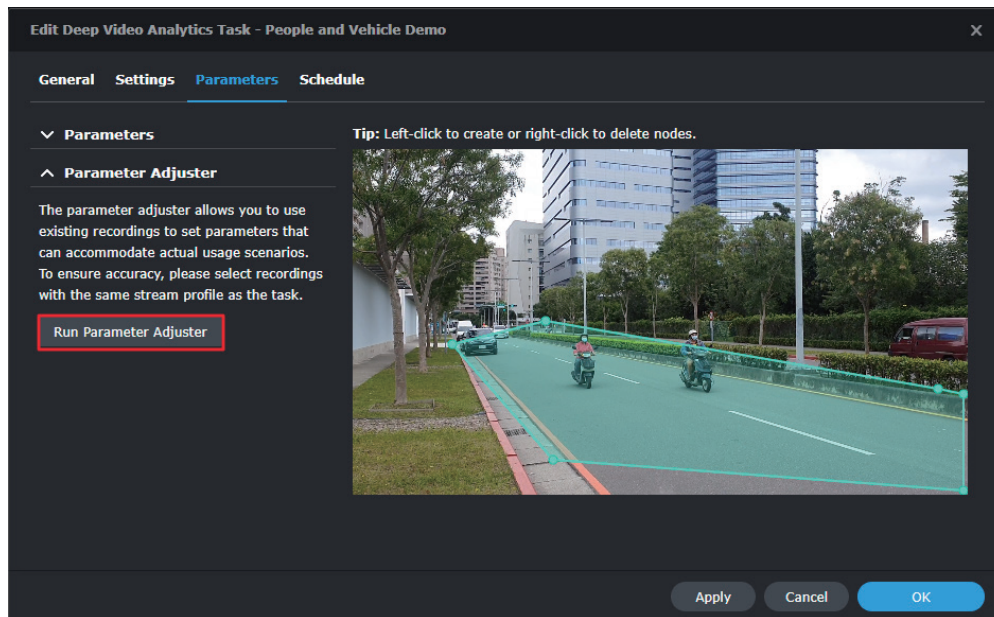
Edit Deep Video Analytics Task - People and Vehicle Demo

×

General Settings Parameters Schedule

Parameters

Parameter Adjuster

The parameter adjuster allows you to use existing recordings to set parameters that can accommodate actual usage scenarios. To ensure accuracy, please select recordings with the same stream profile as the task.

Run Parameter Adjuster

**Tip:** Left-click to create or right-click to delete nodes.

Apply Cancel OK